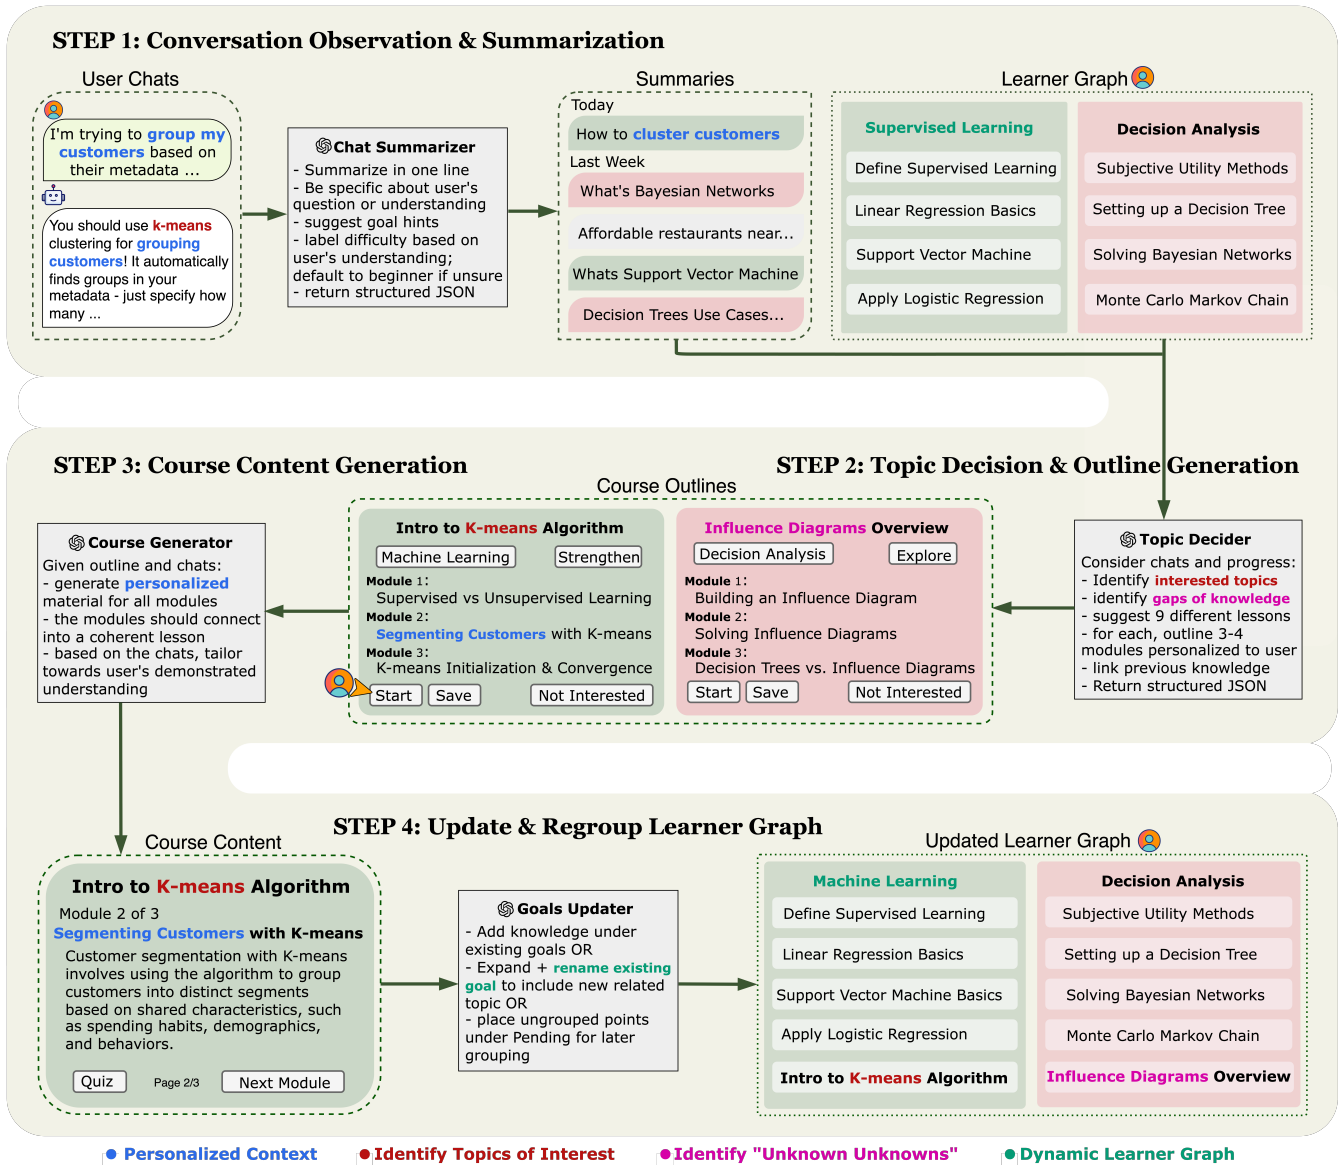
STEP 1: Conversation Observation & Summarization

User Chats

I'm trying to group my customers based on their metadata ...

You should use k-means clustering for grouping customers! It automatically finds groups in your metadata - just specify how many ...

Chat Summarizer
- Summarize in one line
- Be specific about user's question or understanding
- suggest goal hints
- label difficulty based on user's understanding; default to beginner if unsure
- return structured JSON

Summaries
Today
How to cluster customers
Last Week
What's Bayesian Networks
Affordable restaurants near...
Whats Support Vector Machine
Decision Trees Use Cases...

Learner Graph

| Supervised Learning | Decision Analysis |
|---|---|
| Define Supervised Learning | Subjective Utility Methods |
| Linear Regression Basics | Setting up a Decision Tree |
| Support Vector Machine | Solving Bayesian Networks |
| Apply Logistic Regression | Monte Carlo Markov Chain |

STEP 3: Course Content Generation

STEP 2: Topic Decision & Outline Generation

Course Outlines

Course Generator
Given outline and chats:
- generate personalized material for all modules
- the modules should connect into a coherent lesson
- based on the chats, tailor towards user's demonstrated understanding

Intro to K-means Algorithm
Machine Learning
Strengthen
Module 1:
Supervised vs Unsupervised Learning
Module 2:
Segmenting Customers with K-means
Module 3:
K-means Initialization & Convergence
Start Save Not Interested

Influence Diagrams Overview
Decision Analysis
Explore
Module 1:
Building an Influence Diagram
Module 2:
Solving Influence Diagrams
Module 3:
Decision Trees vs. Influence Diagrams
Start Save Not Interested

Topic Decider
Consider chats and progress:
- Identify interested topics
- identify gaps of knowledge
- suggest 9 different lessons
- for each, outline 3-4 modules personalized to user
- link previous knowledge
- Return structured JSON

STEP 4: Update & Regroup Learner Graph

Course Content

Intro to K-means Algorithm
Module 2 of 3
Segmenting Customers with K-means
Customer segmentation with K-means involves using the algorithm to group customers into distinct segments based on shared characteristics, such as spending habits, demographics, and behaviors.
Quiz Page 2/3 Next Module

Goals Updater
- Add knowledge under existing goals OR
- Expand + rename existing goal to include new related topic OR
- place ungrouped points under Pending for later grouping

Updated Learner Graph

| Machine Learning | Decision Analysis |
|---|---|
| Define Supervised Learning | Subjective Utility Methods |
| Linear Regression Basics | Setting up a Decision Tree |
| Support Vector Machine Basics | Solving Bayesian Networks |
| Apply Logistic Regression | Monte Carlo Markov Chain |
| Intro to K-means Algorithm | Influence Diagrams Overview |

Personalized Context   Identify Topics of Interest   Identify "Unknown Unknowns"   Dynamic Learner Graph